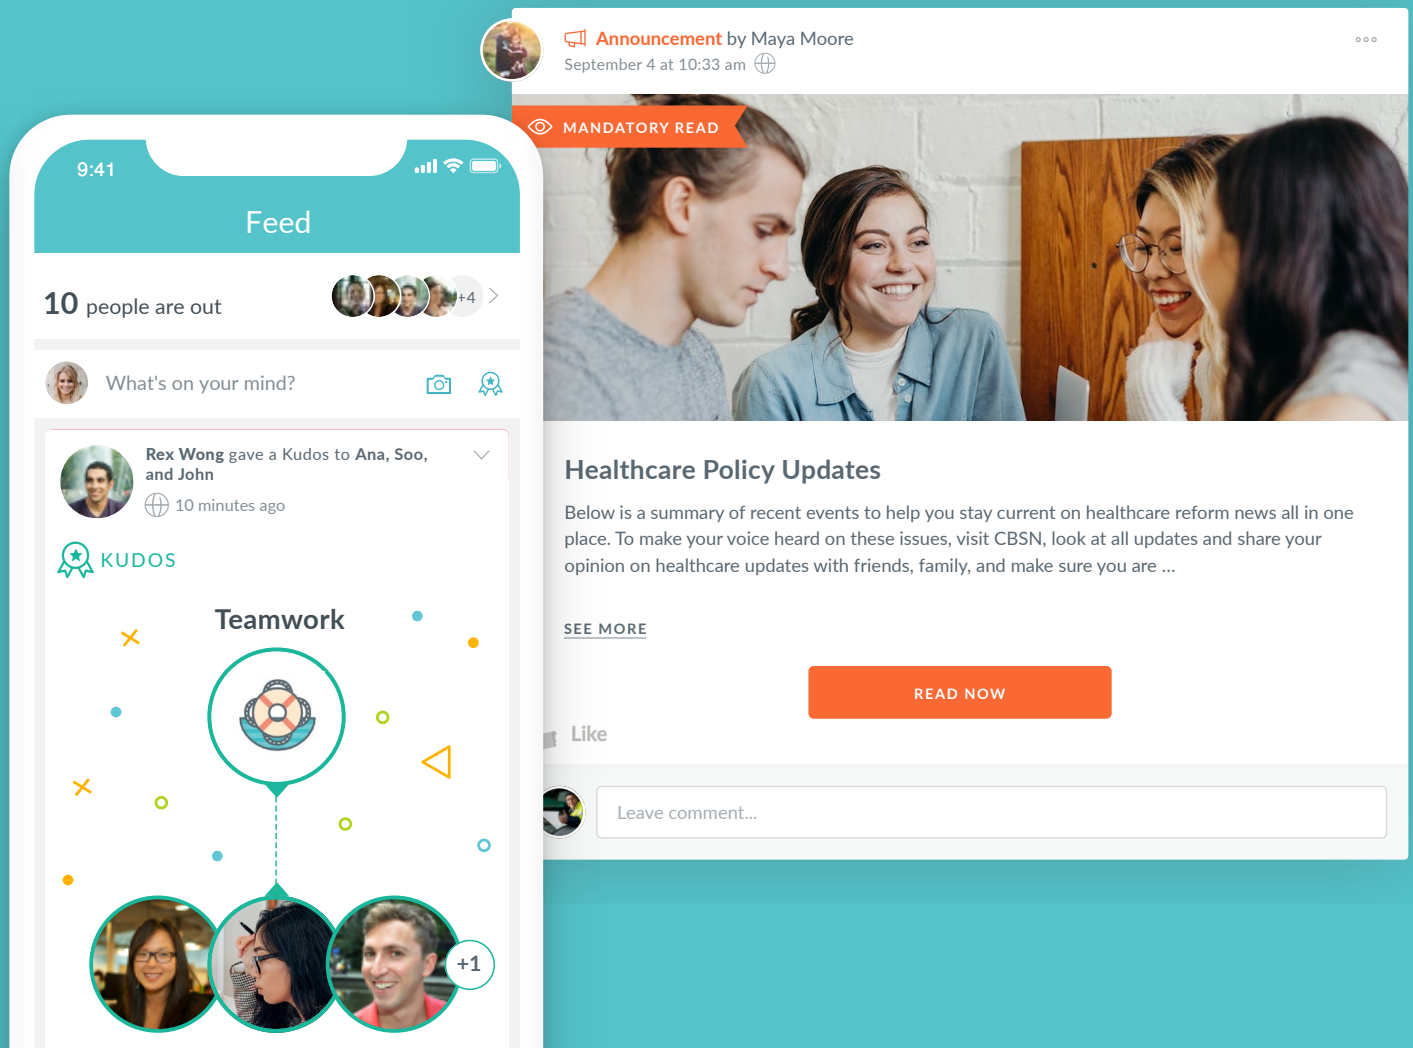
Announcement by Maya Moore
September 4 at 10:33 am

MANDATORY READ

9:41

Feed

10 people are out +4

What's on your mind?

Rex Wong gave a Kudos to Ana, Soo, and John
10 minutes ago

KUDOS

Teamwork

+1

Healthcare Policy Updates

Below is a summary of recent events to help you stay current on healthcare reform news all in one place. To make your voice heard on these issues, visit CBSN, look at all updates and share your opinion on healthcare updates with friends, family, and make sure you are ...

SEE MORE

READ NOW

Like

Leave comment...